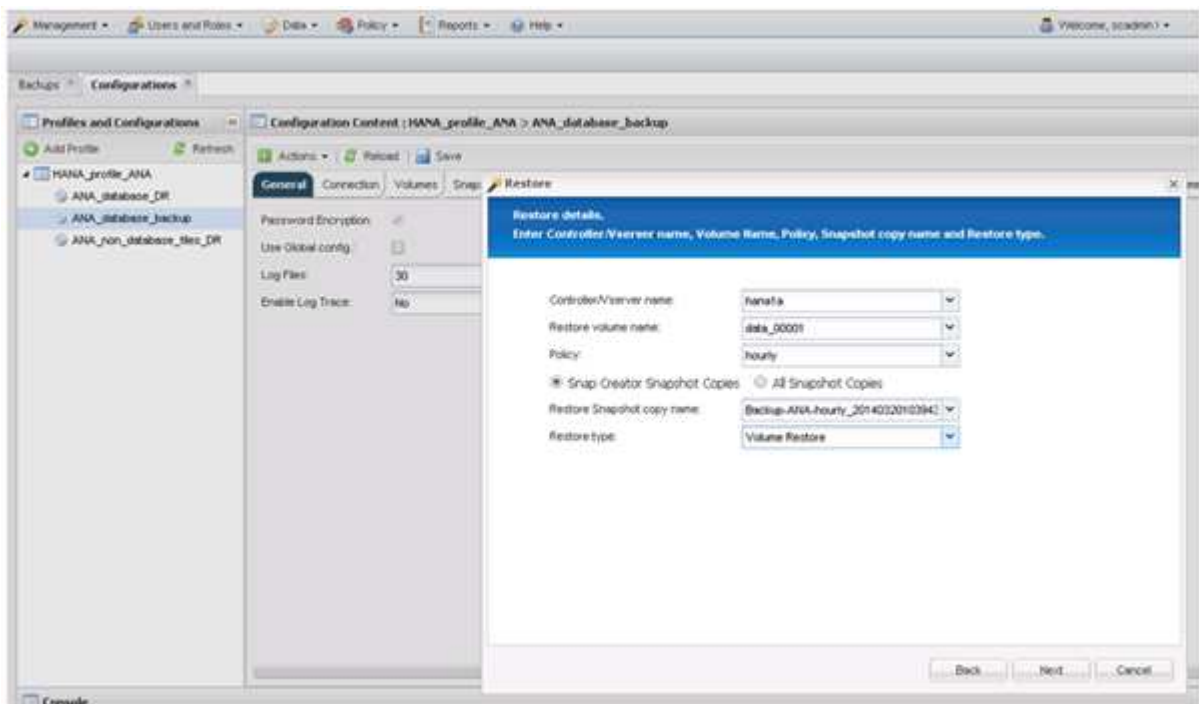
Management ▾ Users and Roles ▾ Data ▾ Policy ▾ Reports ▾ Help ▾

Welcome, scadmin ▾

Backups Configurations

Profiles and Configurations

Add Profile Refresh

HANA_profile_ANA
ANA_database_DR
ANA_database_backup
ANA_non_database_files_DR

Configuration Content : HANA_profile_ANA > ANA_database_backup

Actions ▾ Reload Save

General Connection Volumes Snap

Password Encryption
Use Global config
Log Files 30
Enable Log Trace No

Restore

Restore details.
Enter Controller/Vserver name, Volume Name, Policy, Snapshot copy name and Restore type.

Controller/Vserver name: hana1a
Restore volume name: data_00001
Policy: hourly
Snap Creator Snapshot Copies All Snapshot Copies
Restore Snapshot copy name: Backup-ANA-hourly_2014032010394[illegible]
Restore type: Volume Restore

Back Next Cancel

Console